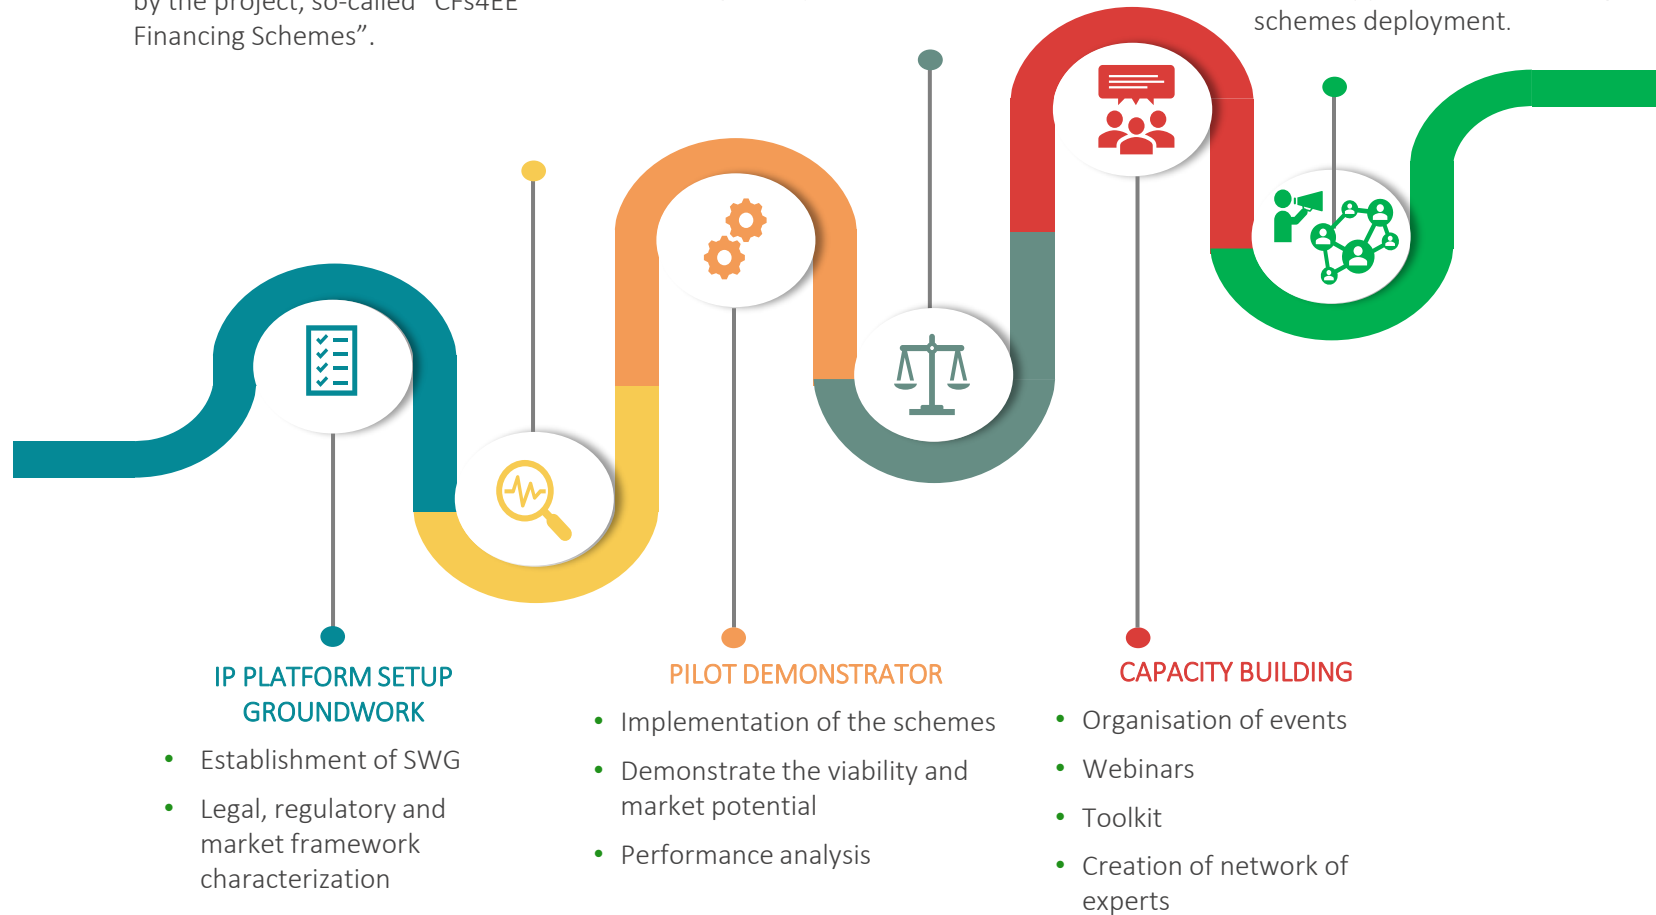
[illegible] Financing Schemes”.

schemes deployment.

IP PLATFORM SETUP GROUNDWORK

- Establishment of SWG
- Legal, regulatory and market framework characterization

PILOT DEMONSTRATOR

- Implementation of the schemes
- Demonstrate the viability and market potential
- Performance analysis

CAPACITY BUILDING

- Organisation of events
- Webinars
- Toolkit
- Creation of network of experts